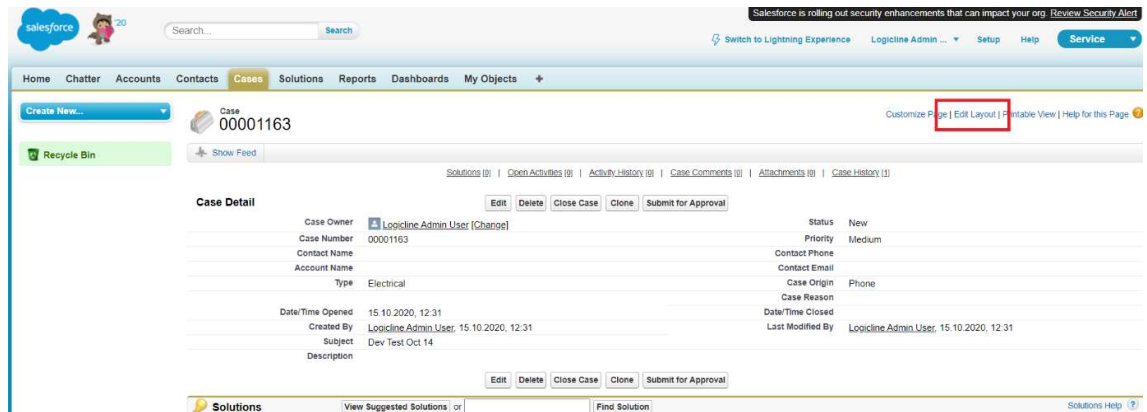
salesforce '20

Search...
Search

Salesforce is rolling out security enhancements that can impact your org. Review Security Alert

Switch to Lightning Experience
Logicline Admin ...
Setup
Help
Service

Home Chatter Accounts Contacts Cases Solutions Reports Dashboards My Objects +

Create New...

Recycle Bin

Case
00001163

Customize Page | Edit Layout | Printable View | Help for this Page

Show Feed

Solutions [0] | Open Activities [0] | Activity History [0] | Case Comments [0] | Attachments [0] | Case History [1]

Case Detail
Edit Delete Close Case Clone Submit for Approval

| | | | |
|---|---|---|---|
| Case Owner | Logicline Admin User [Change] | Status | New |
| Case Number | 00001163 | Priority | Medium |
| Contact Name | | Contact Phone | |
| Account Name | | Contact Email | |
| Type | Electrical | Case Origin | Phone |
| | | Case Reason | |
| Date/Time Opened | 15.10.2020, 12:31 | Date/Time Closed | |
| Created By | Logicline Admin User, 15.10.2020, 12:31 | Last Modified By | Logicline Admin User, 15.10.2020, 12:31 |
| Subject | Dev Test Oct 14 | | |
| Description | | | |

Edit Delete Close Case Clone Submit for Approval

Solutions
View Suggested Solutions or
Find Solution
Solutions Help ?